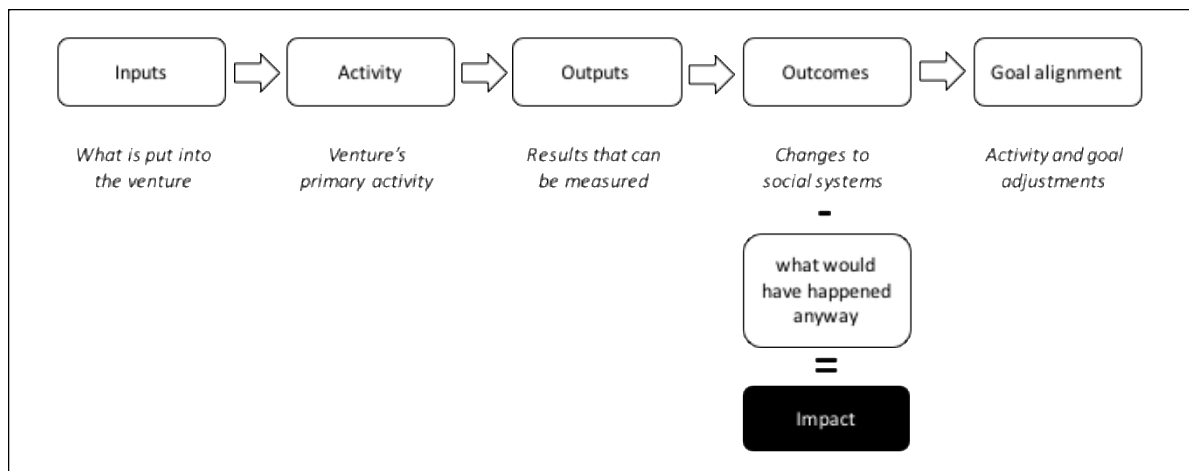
Inputs

Activity

Outputs

Outcomes

Goal alignment

*What is put into the venture*

*Venture's primary activity*

*Results that can be measured*

*Changes to social systems*

*Activity and goal adjustments*

-

what would have happened anyway

=

Impact